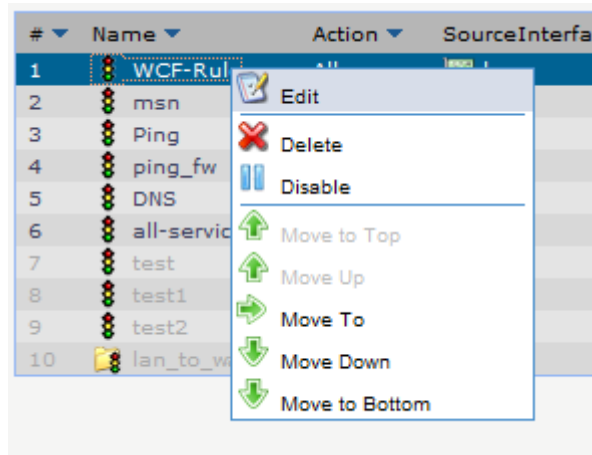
| # | Name | Action | SourceInterfa |
|---|---|---|---|
| 1 | WCF-Rul | All | |
| 2 | msn | | |
| 3 | Ping | | |
| 4 | ping_fw | | |
| 5 | DNS | | |
| 6 | all-servic | | |
| 7 | test | | |
| 8 | test1 | | |
| 9 | test2 | | |
| 10 | lan_to_w | | |

Edit
Delete
Disable
Move to Top
Move Up
Move To
Move Down
Move to Bottom